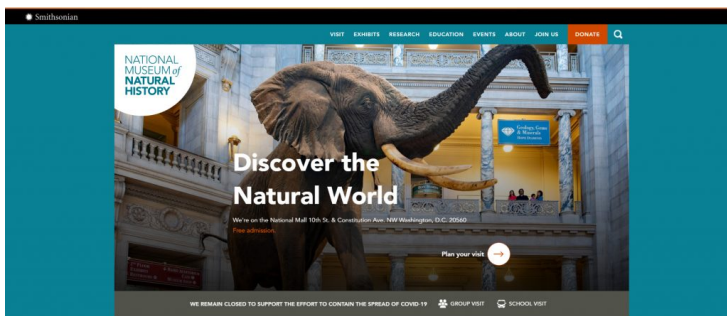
Smithsonian

VISIT EXHIBITS RESEARCH EDUCATION EVENTS ABOUT JOIN US DONATE

NATIONAL MUSEUM of NATURAL HISTORY

Discover the Natural World

We're on the National Mall 10th St. & Constitution Ave. NW Washington, D.C. 20560

Free admission.

Plan your visit →

WE REMAIN CLOSED TO SUPPORT THE EFFORT TO CONTAIN THE SPREAD OF COVID-19 GROUP VISIT SCHOOL VISIT